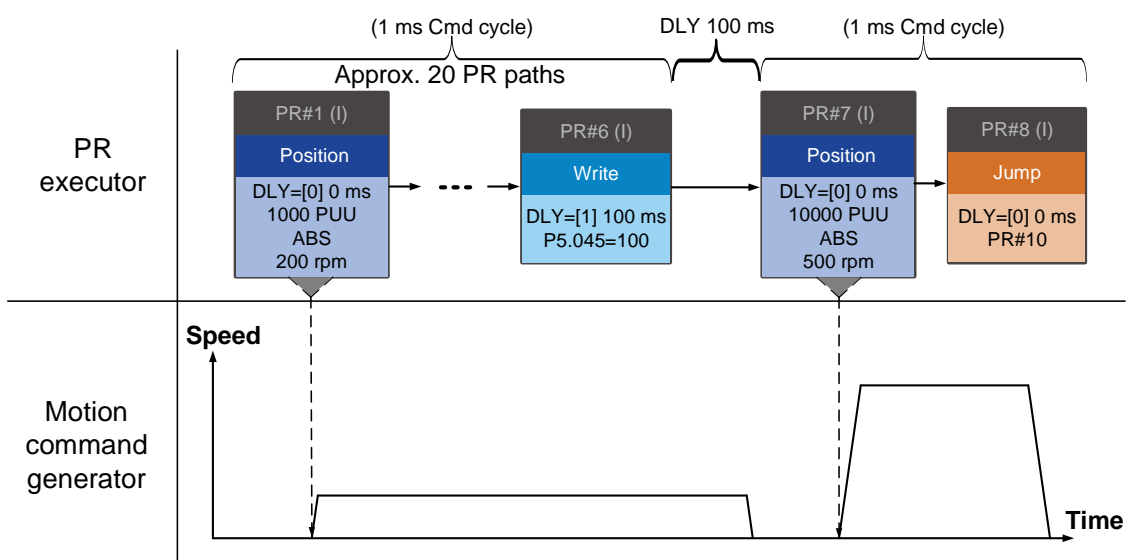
(1 ms Cmd cycle)

DLY 100 ms

(1 ms Cmd cycle)

Approx. 20 PR paths

PR executor

PR#1 (I)

Position

DLY=[0] 0 ms
1000 PUU
ABS
200 rpm

PR#6 (I)

Write

DLY=[1] 100 ms
P5.045=100

PR#7 (I)

Position

DLY=[0] 0 ms
10000 PUU
ABS
500 rpm

PR#8 (I)

Jump

DLY=[0] 0 ms
PR#10

Motion command generator

Speed

Time